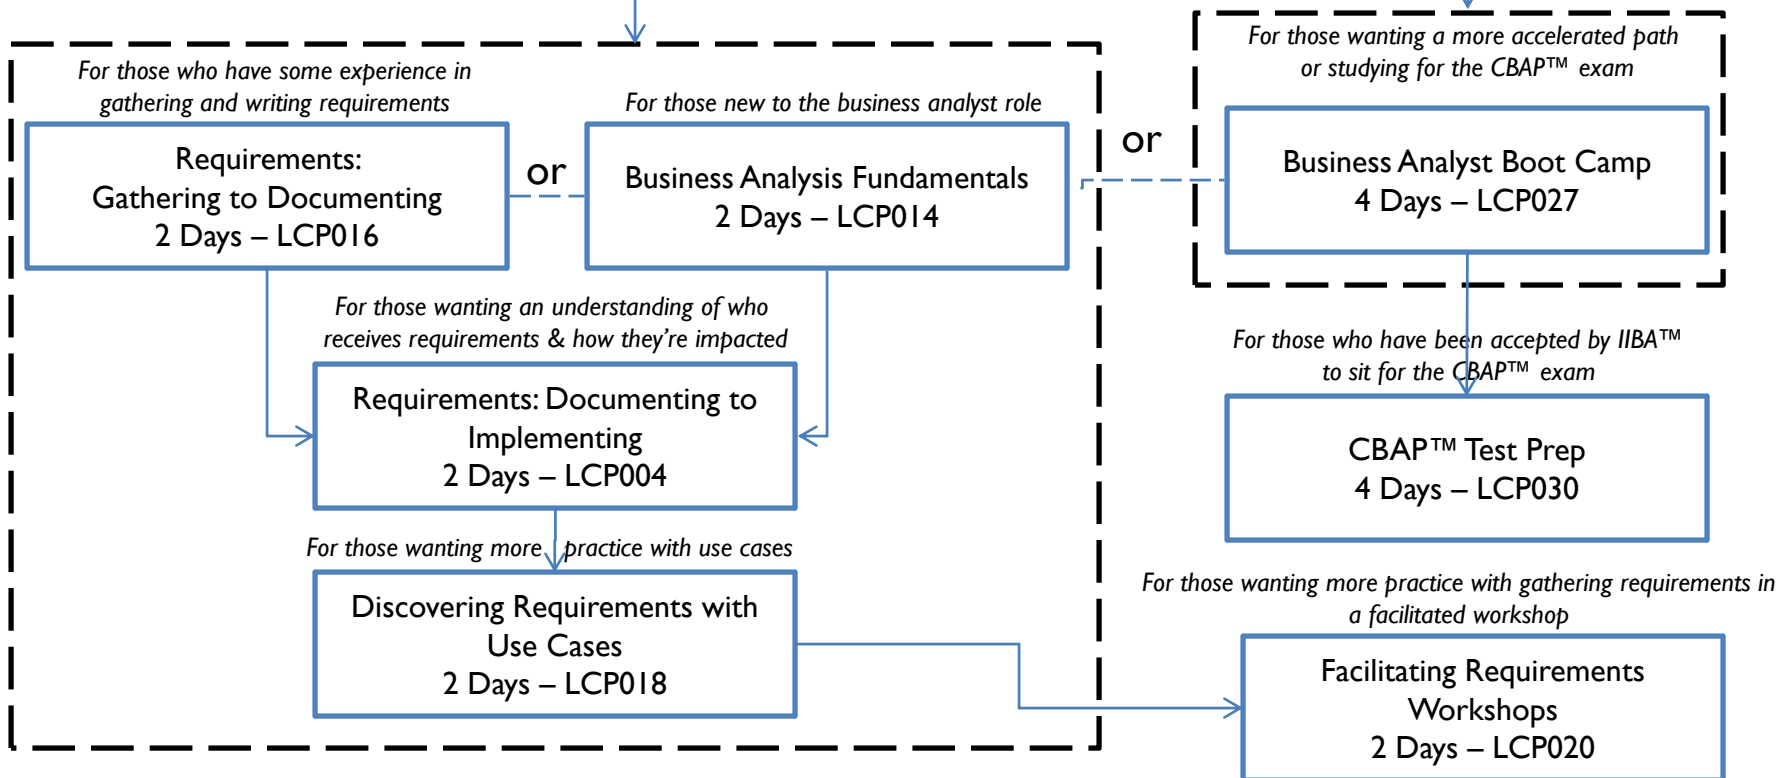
For those who have some experience in gathering and writing requirements

Requirements: Gathering to Documenting
2 Days – LCP016

or

For those new to the business analyst role

Business Analysis Fundamentals
2 Days – LCP014

or

For those wanting a more accelerated path or studying for the CBAP™ exam

Business Analyst Boot Camp
4 Days – LCP027

For those wanting an understanding of who receives requirements & how they're impacted

Requirements: Documenting to Implementing
2 Days – LCP004

For those who have been accepted by IIBA™ to sit for the CBAP™ exam

CBAP™ Test Prep
4 Days – LCP030

For those wanting more practice with use cases

Discovering Requirements with Use Cases
2 Days – LCP018

For those wanting more practice with gathering requirements in a facilitated workshop

Facilitating Requirements Workshops
2 Days – LCP020